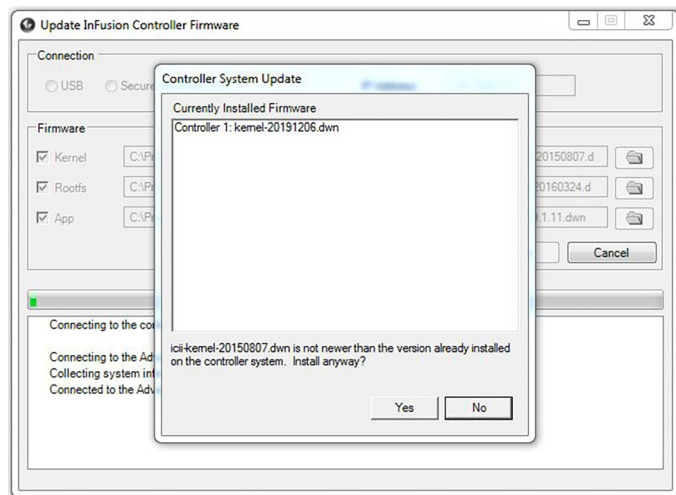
Update InFusion Controller Firmware

Connection

USB

Secure

Firmware

Kernel

C:\Pr

20150807.d

Rootfs

C:\Pr

20160324.d

App

C:\Pr

.1.11.dwn

Cancel

Connecting to the co

Connecting to the Ad

Collecting system inf

Connected to the Adv

Controller System Update

Currently Installed Firmware

Controller 1: kernel-20191206.dwn

icii-kernel-20150807.dwn is not newer than the version already installed on the controller system. Install anyway?

Yes

No